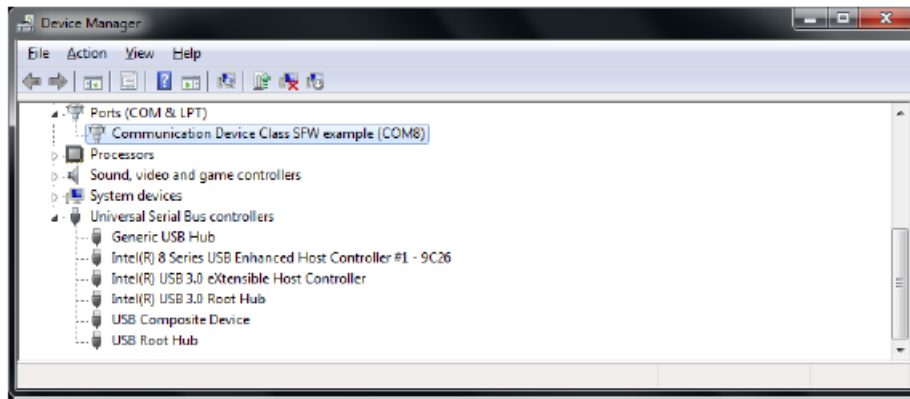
Device Manager

File Action View Help

Ports (COM & LPT)
Communication Device Class SFW example (COM8)
Processors
Sound, video and game controllers
System devices
Universal Serial Bus controllers
Generic USB Hub
Intel(R) 8 Series USB Enhanced Host Controller #1 - 9C26
Intel(R) USB 3.0 eXtensible Host Controller
Intel(R) USB 3.0 Root Hub
USB Composite Device
USB Root Hub